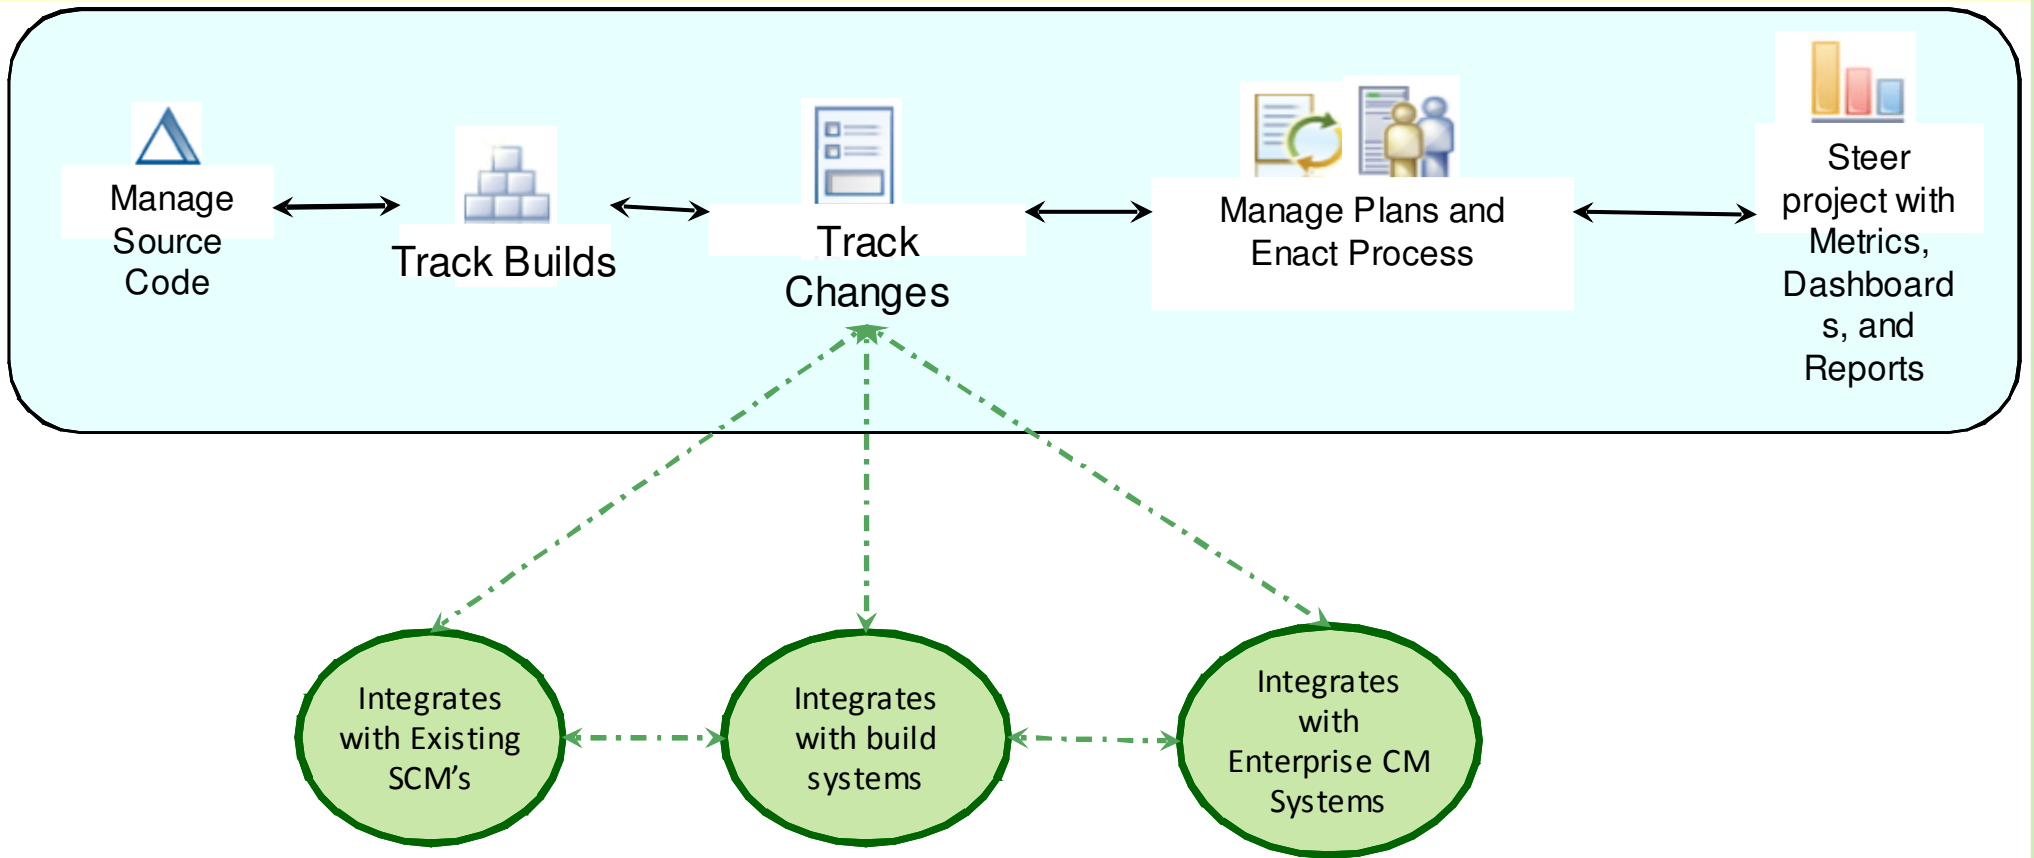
Manage Source Code

Track Builds

Track Changes

Manage Plans and Enact Process

Steer project with Metrics, Dashboards, and Reports

Integrates with Existing SCM's

Integrates with build systems

Integrates with Enterprise CM Systems